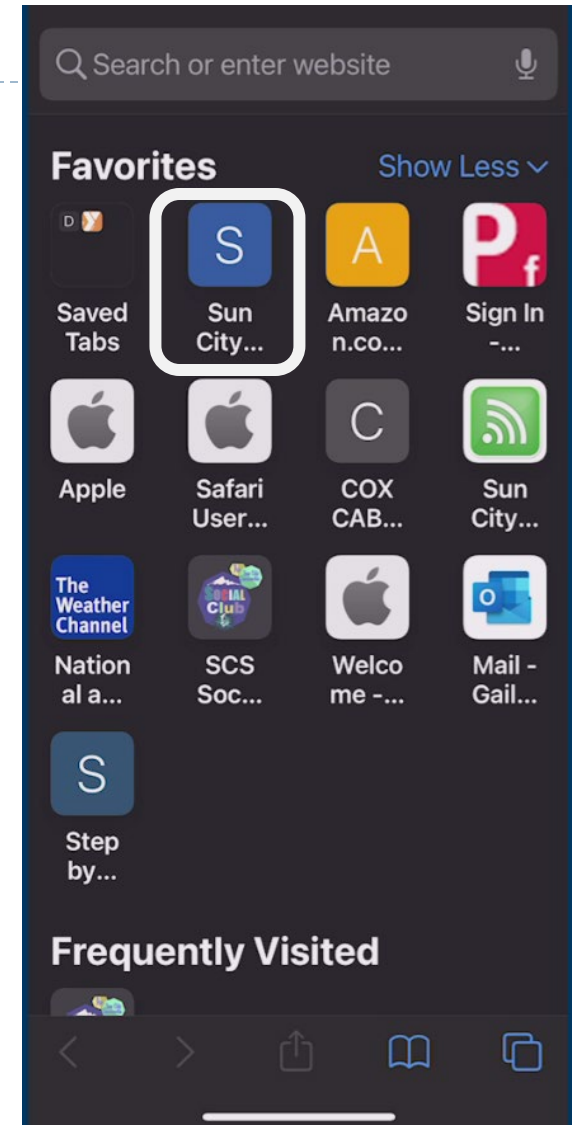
Search or enter website

Favorites

Show Less

D

Saved Tabs

S

Sun City...

A

Amazon.co...

Sign In -...

Apple

Safari User...

C

COX CAB...

Sun City...

The Weather Channel

National a...

SOCIAL CLUB

SCS Soc...

Welcome -...

Mail - Gail...

S

Step by...

Frequently Visited